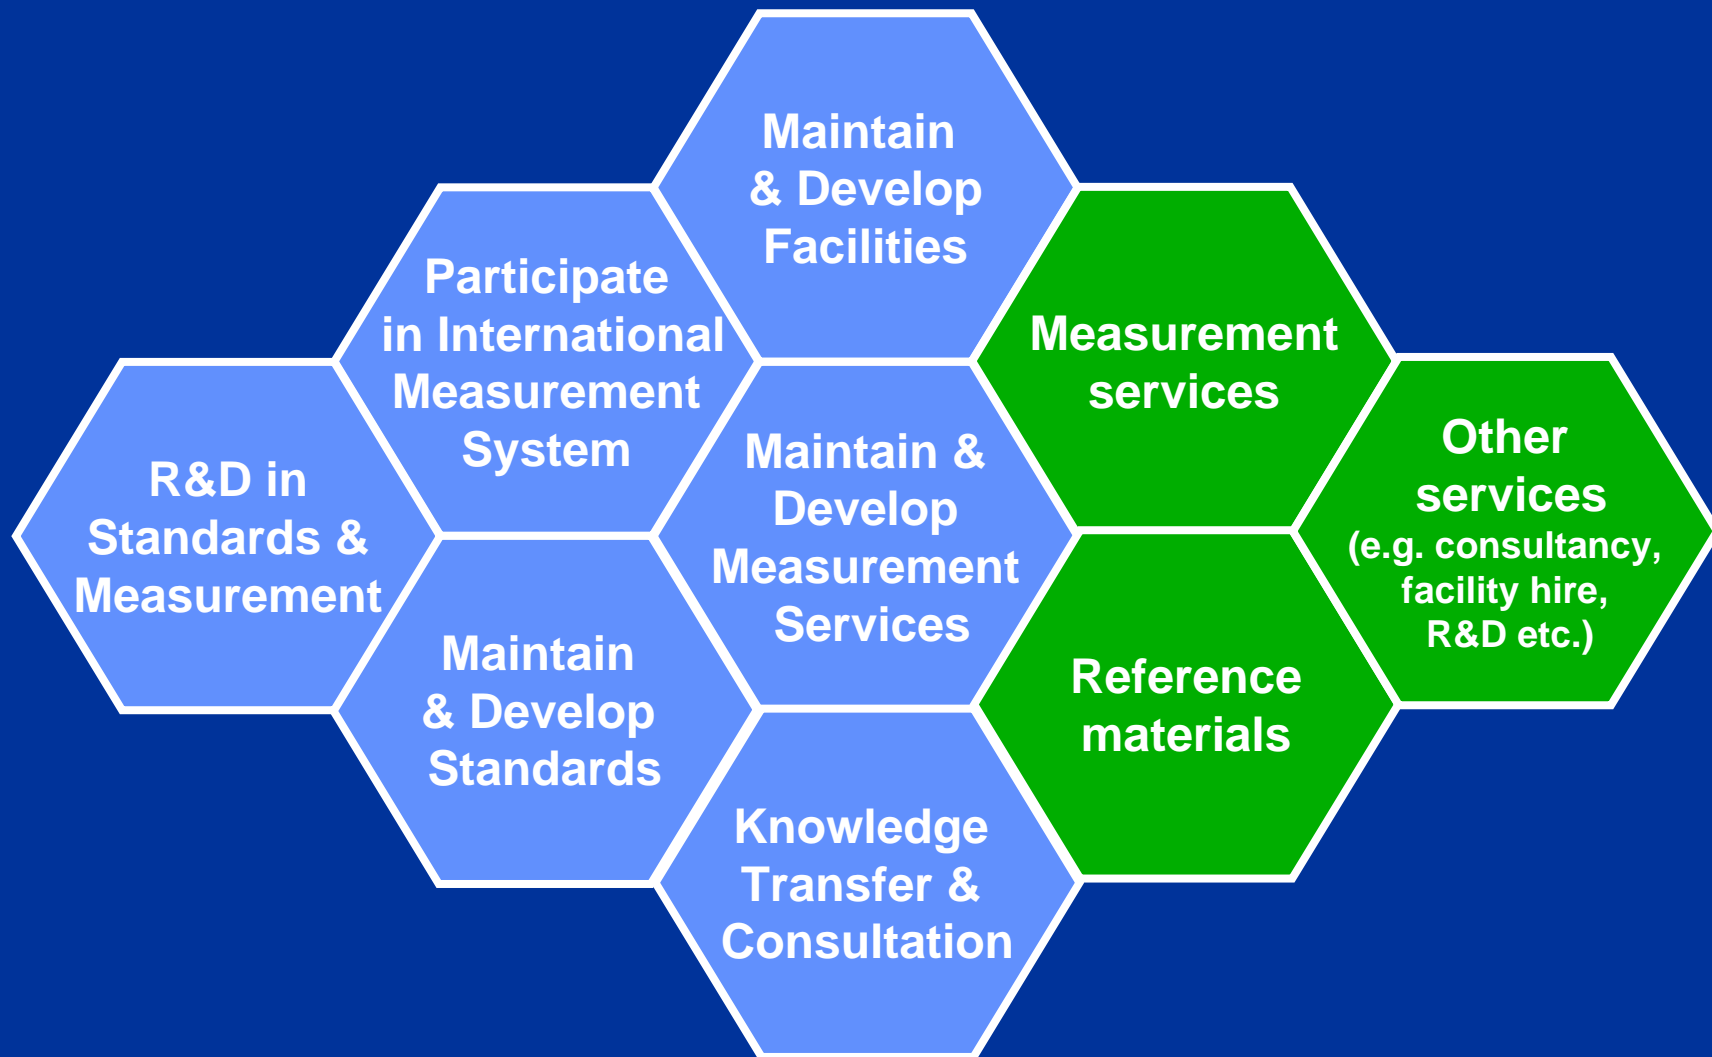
Maintain & Develop Facilities

Participate in International Measurement System

R&D in Standards & Measurement

Maintain & Develop Measurement Services

Measurement services

Other services (e.g. consultancy, facility hire, R&D etc.)

Maintain & Develop Standards

Reference materials

Knowledge Transfer & Consultation